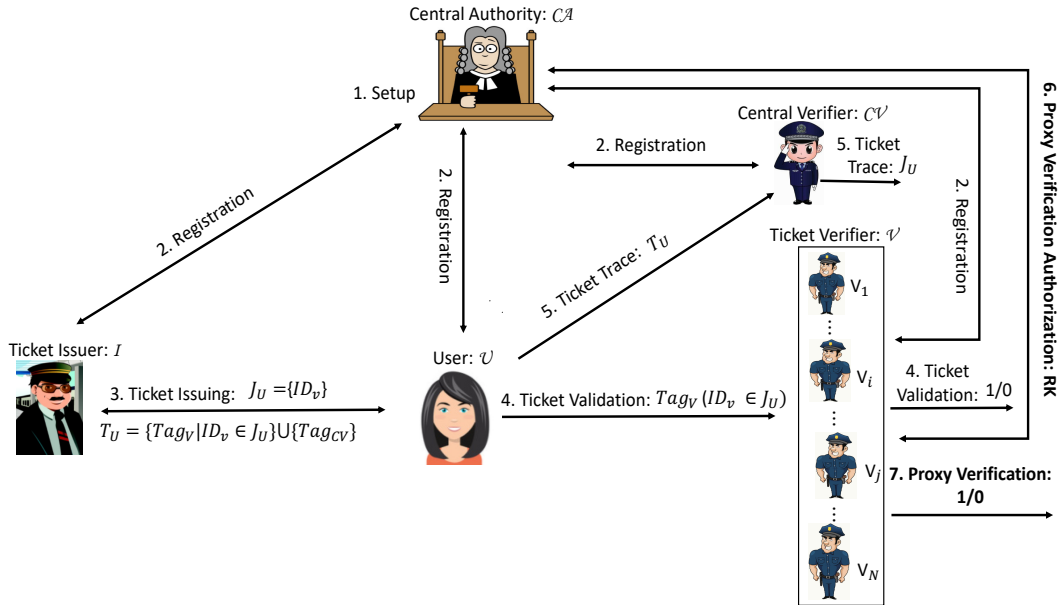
Central Authority: $\mathcal{CA}$

1. Setup

2. Registration

2. Registration

2. Registration

Central Verifier: $\mathcal{CV}$

5. Ticket Trace: $J_U$

2. Registration

6. Proxy Verification Authorization: RK

Ticket Verifier: $\mathcal{V}$

$V_1$

$V_i$

$V_j$

$V_N$

5. Ticket Trace: $T_U$

Ticket Issuer: $I$

User: $\mathcal{U}$

3. Ticket Issuing: $J_U = \{ID_v\}$

$T_U = \{Tag_V | ID_v \in J_U\} \cup \{Tag_{CV}\}$

4. Ticket Validation: $Tag_V\ (ID_v \in J_U)$

4. Ticket Validation: 1/0

7. Proxy Verification: 1/0